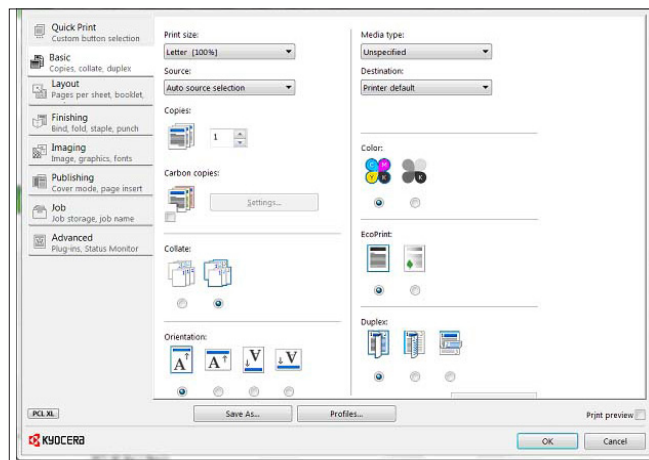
Quick Print
Custom button selection

Basic
Copies, collate, duplex

Layout
Pages per sheet, booklet,

Finishing
Bind, fold, staple, punch

Imaging
Image, graphics, fonts

Publishing
Cover mode, page insert

Job
Job storage, job name

Advanced
Plug-ins, Status Monitor

Print size:
Letter [100%]

Source:
Auto source selection

Copies:
1

Carbon copies:
Settings...

Collate:

Orientation:
A A V V

Media type:
Unspecified

Destination:
Printer default

Color:
C M Y K K

EcoPrint:

Duplex:

PCL XL

Save As...

Profiles...

Print preview

KYOCERA

OK

Cancel